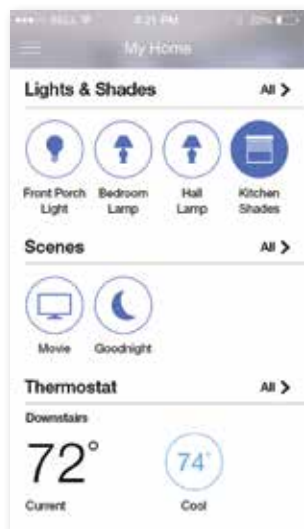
●●●○○ BELL 4:21 PM 20%

My Home

Lights & Shades All >

Front Porch Light

Bedroom Lamp

Hall Lamp

Kitchen Shades

Scenes All >

Movie

Goodnight

Thermostat All >

Downstairs

72°

Current

74°

Cool